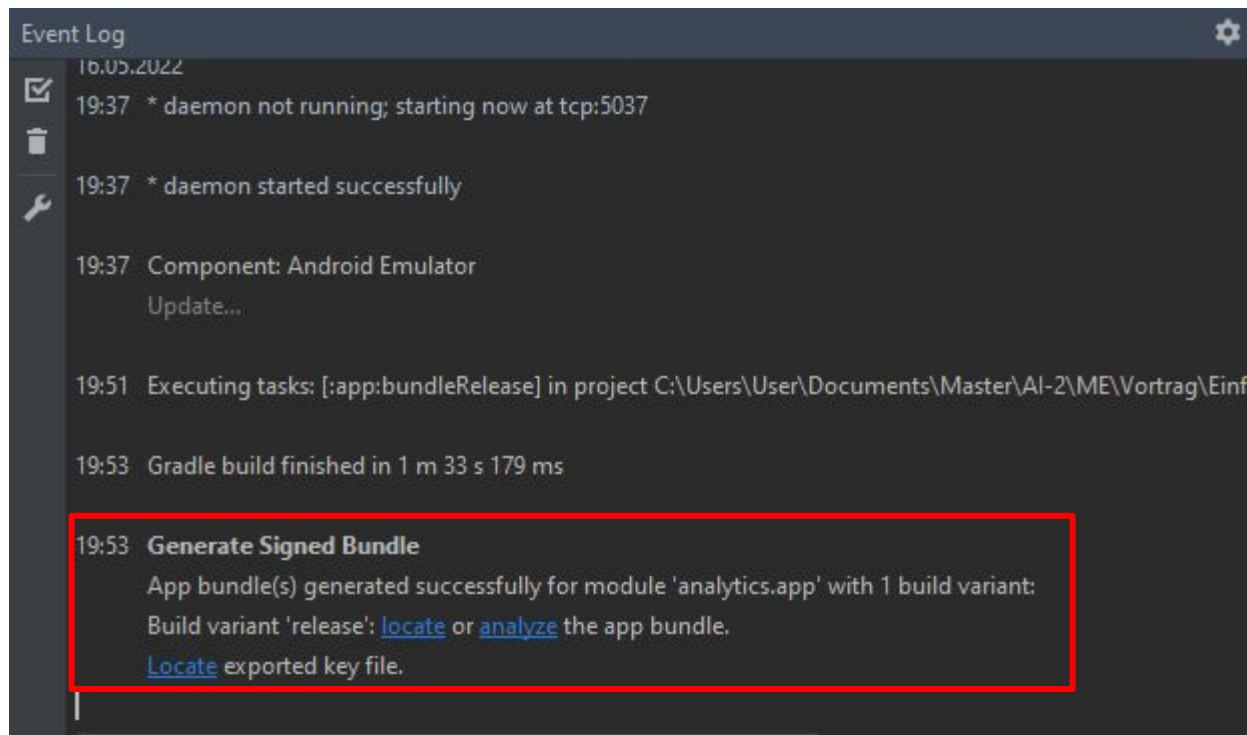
Event Log

16.05.2022

19:37 * daemon not running; starting now at tcp:5037

19:37 * daemon started successfully

19:37 Component: Android Emulator
Update...

19:51 Executing tasks: [:app:bundleRelease] in project C:\Users\User\Documents\Master\AI-2\ME\Vortrag\Einf

19:53 Gradle build finished in 1 m 33 s 179 ms

19:53 **Generate Signed Bundle**
App bundle(s) generated successfully for module 'analytics.app' with 1 build variant:
Build variant 'release': locate or analyze the app bundle.
Locate exported key file.